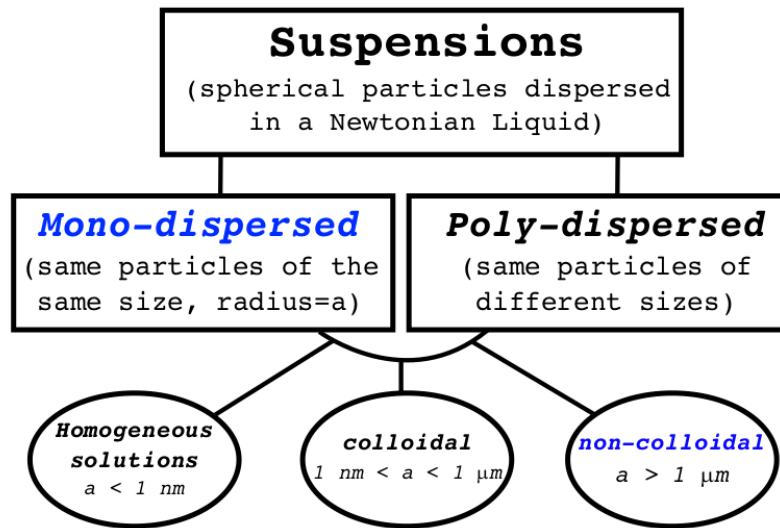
Suspensions
(spherical particles dispersed in a Newtonian Liquid)

Mono-dispersed
(same particles of the same size, radius=a)

Poly-dispersed
(same particles of different sizes)

Homogeneous solutions
a < 1 nm

colloidal
1 nm < a < 1 μm

non-colloidal
a > 1 μm